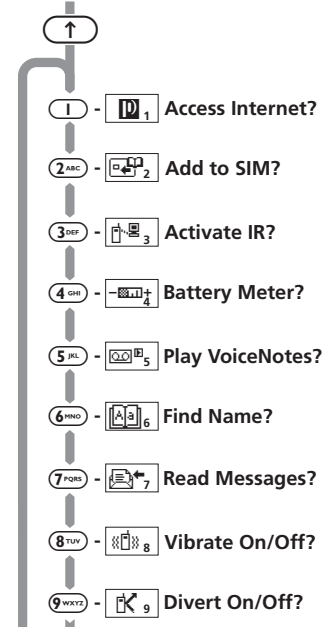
↑

1 - 1 Access Internet?

2ABC - 2 Add to SIM?

3DEF - 3 Activate IR?

4GHI - 4 Battery Meter?

5JKL - 5 Play VoiceNotes?

6MNO - 6 Find Name?

7PQRS - 7 Read Messages?

8TUV - 8 Vibrate On/Off?

9WXYZ - 9 Divert On/Off?